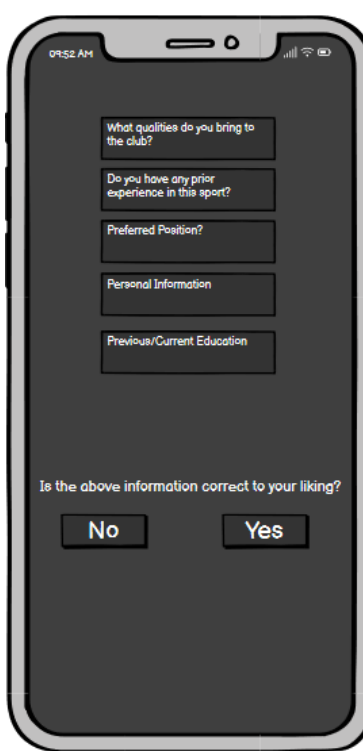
09:52 AM

What qualities do you bring to the club?

Do you have any prior experience in this sport?

Preferred Position?

Personal Information

Previous/Current Education

Is the above information correct to your liking?

No

Yes